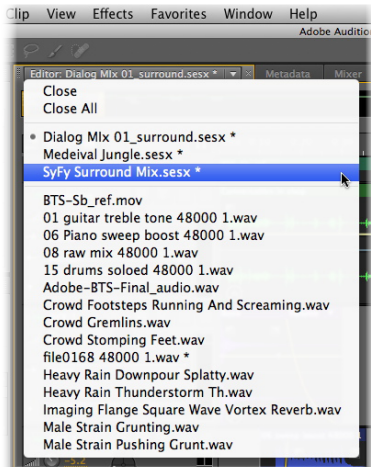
Clip View Effects Favorites Window Help
Adobe Audition

Editor: Dialog MIx 01_surround.sesx * Metadata Mixer

Close
Close All

• Dialog MIx 01_surround.sesx *
Medeival Jungle.sesx *
SyFy Surround Mix.sesx *

BTS-Sb_ref.mov
01 guitar treble tone 48000 1.wav
06 Piano sweep boost 48000 1.wav
08 raw mix 48000 1.wav
15 drums soloed 48000 1.wav
Adobe-BTS-Final_audio.wav
Crowd Footsteps Running And Screaming.wav
Crowd Gremlins.wav
Crowd Stomping Feet.wav
file0168 48000 1.wav *
Heavy Rain Downpour Splatty.wav
Heavy Rain Thunderstorm Th.wav
Imaging Flange Square Wave Vortex Reverb.wav
Male Strain Grunting.wav
Male Strain Pushing Grunt.wav